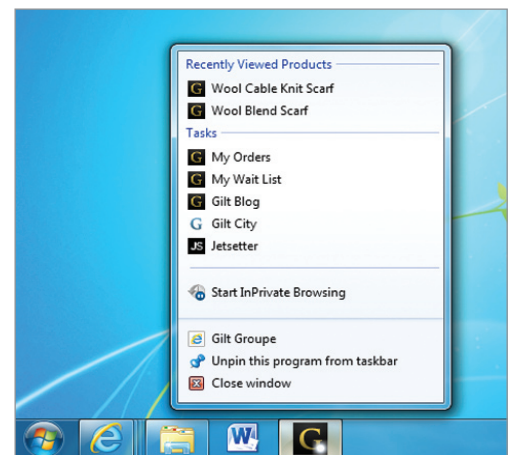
Recently Viewed Products
G Wool Cable Knit Scarf
G Wool Blend Scarf
Tasks
G My Orders
G My Wait List
G Gilt Blog
G Gilt City
JS Jetsetter

Start InPrivate Browsing

Gilt Groupe
Unpin this program from taskbar
Close window